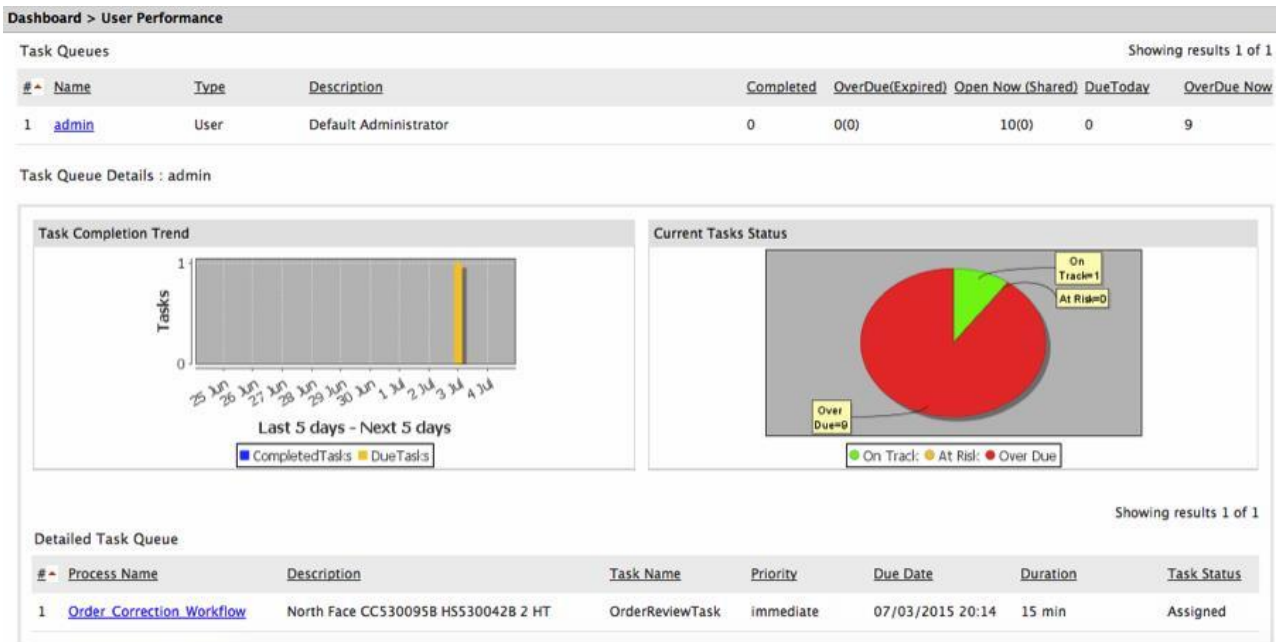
Dashboard > User Performance

Task Queues

Showing results 1 of 1

| # | Name | Type | Description | Completed | OverDue(Expired) | Open Now (Shared) | DueToday | OverDue Now |
|---|---|---|---|---|---|---|---|---|
| 1 | admin | User | Default Administrator | 0 | 0(0) | 10(0) | 0 | 9 |

Task Queue Details : admin

Task Completion Trend

1

Tasks

0

25 Jun 26 Jun 27 Jun 28 Jun 29 Jun 30 Jun 1 Jul 2 Jul 3 Jul 4 Jul

Last 5 days - Next 5 days

CompletedTasks DueTasks

Current Tasks Status

On Track=1

At Risk=0

Over Due=9

On Track At Risk Over Due

Showing results 1 of 1

Detailed Task Queue

| # | Process Name | Description | Task Name | Priority | Due Date | Duration | Task Status |
|---|---|---|---|---|---|---|---|
| 1 | Order Correction Workflow | North Face CC530095B HS530042B 2 HT | OrderReviewTask | immediate | 07/03/2015 20:14 | 15 min | Assigned |